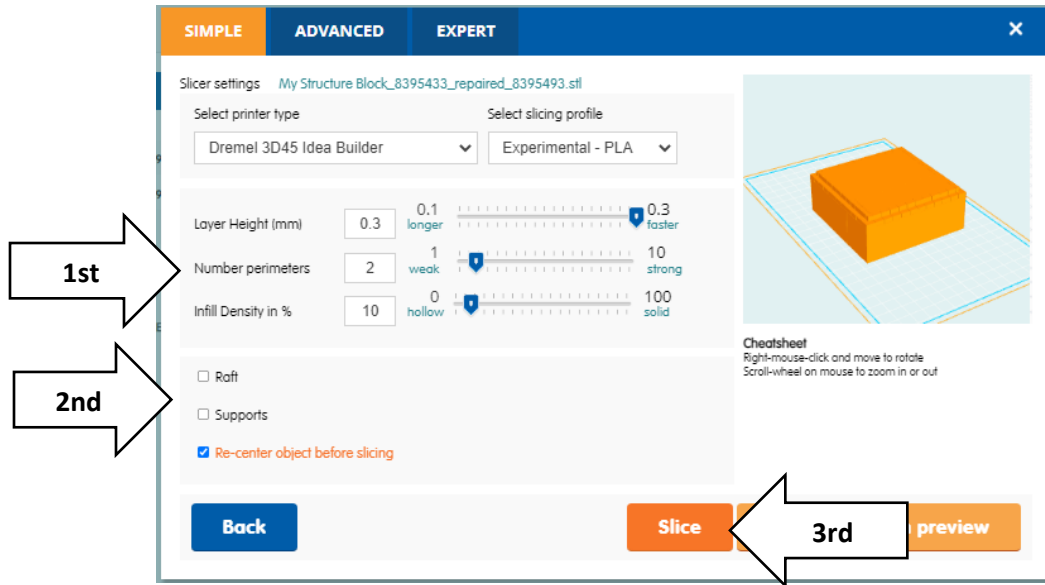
SIMPLE ADVANCED EXPERT ×

Slicer settings My Structure Block_8395433_repaired_8395493.stl

Select printer type
Dremel 3D45 Idea Builder

Select slicing profile
Experimental - PLA

Layer Height (mm) 0.3 0.1 longer 0.3 faster

Number perimeters 2 1 weak 10 strong

Infill Density in % 10 0 hollow 100 solid

1st

2nd

Raft

Supports

Re-center object before slicing

Cheatsheet
Right-mouse-click and move to rotate
Scroll-wheel on mouse to zoom in or out

Back

Slice

3rd

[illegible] preview